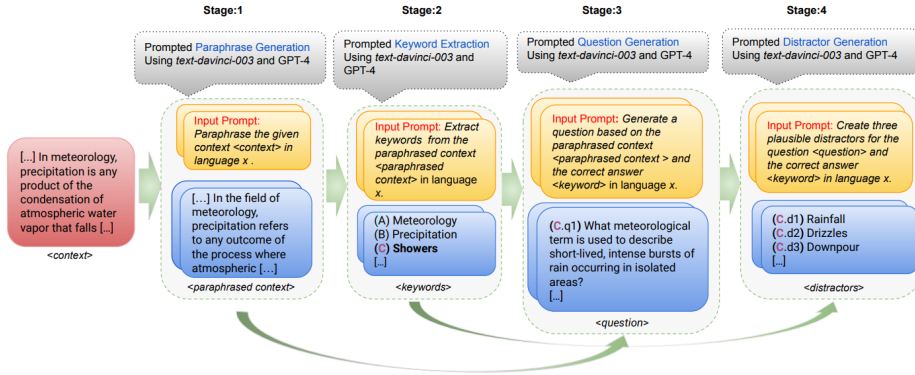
Stage:1

Prompted Paraphrase Generation Using *text-davinci-003* and GPT-4

Stage:2

Prompted Keyword Extraction Using *text-davinci-003* and GPT-4

Stage:3

Prompted Question Generation Using *text-davinci-003* and GPT-4

Stage:4

Prompted Distractor Generation Using *text-davinci-003* and GPT-4

[...] In meteorology, precipitation is any product of the condensation of atmospheric water vapor that falls [...]

<context>

Input Prompt: *Paraphrase the given context <context> in language x .*

[...] In the field of meteorology, precipitation refers to any outcome of the process where atmospheric [...]

<paraphrased context>

Input Prompt: *Extract keywords from the paraphrased context <paraphrased context> in language x.*

(A) Meteorology
(B) Precipitation
(C) **Showers**
[...]

<keywords>

Input Prompt: *Generate a question based on the paraphrased context <paraphrased context > and the correct answer <keyword> in language x.*

(C.q1) What meteorological term is used to describe short-lived, intense bursts of rain occurring in isolated areas?
[...]

<question>

Input Prompt: *Create three plausible distractors for the question <question> and the correct answer <keyword> in language x.*

(C.d1) Rainfall
(C.d2) Drizzles
(C.d3) Downpour
[...]

<distractors>